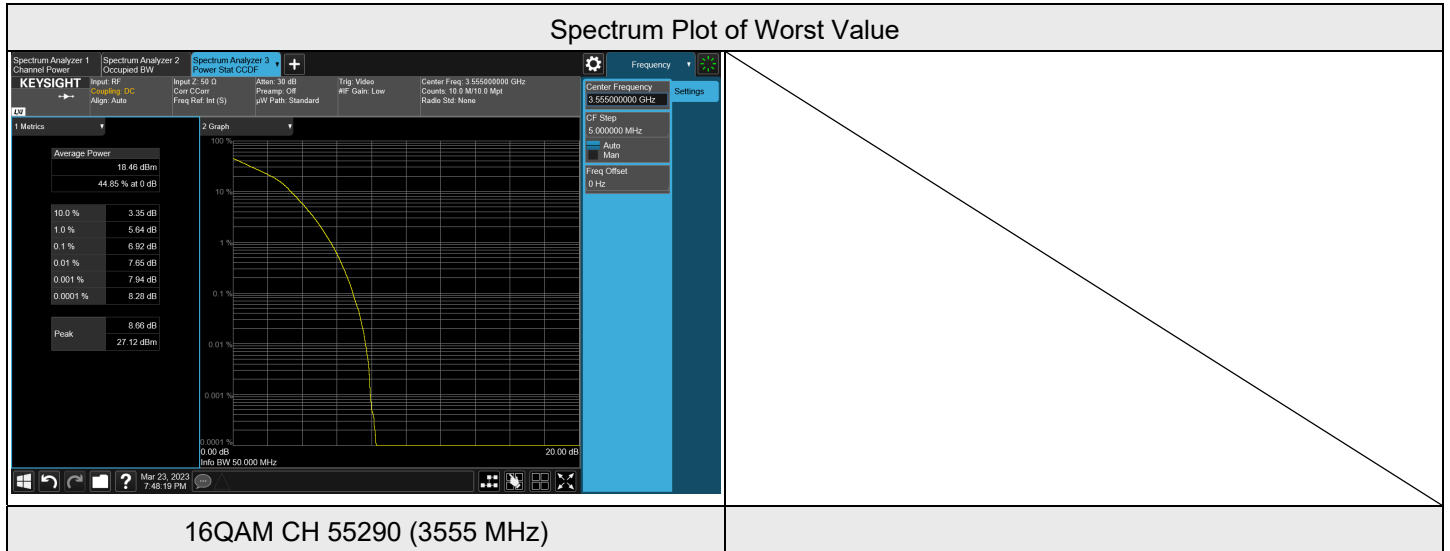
Spectrum Plot of Worst Value

Spectrum Analyzer 1
Channel Power
Spectrum Analyzer 2
Occupied BW
Spectrum Analyzer 3
Power Stat CCDF
+

Frequency

KEYSIGHT
Input: RF
Coupling: DC
Align: Auto
Input Z: 50 Ω
Corr CCorr
Freq Ref: Int (S)
Atten: 30 dB
Preamp: Off
µW Path: Standard
Trig: Video
#IF Gain: Low
Center Freq: 3.555000000 GHz
Counts: 10.0 M/10.0 Mpt
Radio Std: None

LXI

Center Frequency
3.555000000 GHz
Settings
CF Step
5.000000 MHz
Auto
Man
Freq Offset
0 Hz

1 Metrics
2 Graph

| Average Power | |
|---|---|
| | 18.46 dBm |
| | 44.85 % at 0 dB |

| | |
|---|---|
| 10.0 % | 3.35 dB |
| 1.0 % | 5.64 dB |
| 0.1 % | 6.92 dB |
| 0.01 % | 7.65 dB |
| 0.001 % | 7.94 dB |
| 0.0001 % | 8.28 dB |

| | |
|---|---|
| Peak | 8.66 dB |
| | 27.12 dBm |

100 %
10 %
1 %
0.1 %
0.01 %
0.001 %
0.0001 %
0.00 dB
20.00 dB
Info BW 50.000 MHz

Mar 23, 2023
7:48:19 PM

16QAM CH 55290 (3555 MHz)